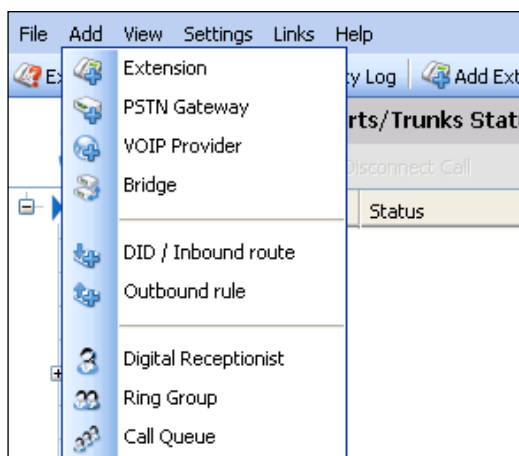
File Add View Settings Links Help

Ex

Extension

PSTN Gateway

VOIP Provider

Bridge

DID / Inbound route

Outbound rule

Digital Receptionist

Ring Group

Call Queue

ty Log

Add Ext

rts/Trunks Stat

Disconnect Call

Status